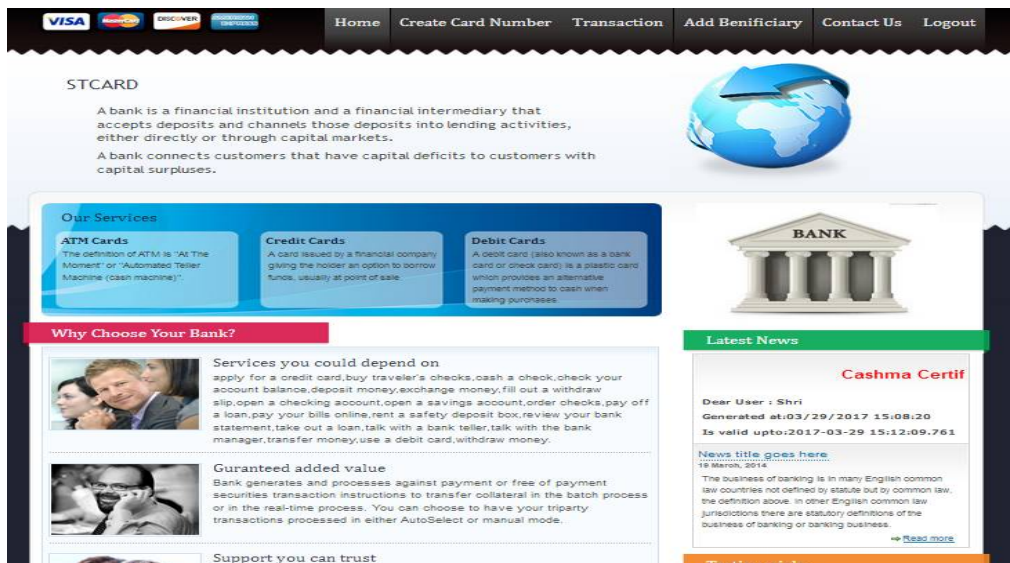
VISA MasterCard DISCOVER

Home Create Card Number Transaction Add Benificiary Contact Us Logout

STCARD

A bank is a financial institution and a financial intermediary that accepts deposits and channels those deposits into lending activities, either directly or through capital markets.

A bank connects customers that have capital deficits to customers with capital surpluses.

Our Services

ATM Cards
The definition of ATM is "At The Moment" or "Automated Teller Machine (cash machine)".

Credit Cards
A card issued by a financial company giving the holder an option to borrow funds, usually at point of sale.

Debit Cards
A debit card (also known as a bank card or check card) is a plastic card which provides an alternative payment method to cash when making purchases.

BANK

Why Choose Your Bank?

Services you could depend on
apply for a credit card,buy traveler's checks,cash a check,check your account balance,deposit money,exchange money,fill out a withdraw slip,open a checking account,open a savings account,order checks,pay off a loan,pay your bills online,rent a safety deposit box,review your bank statement,take out a loan,talk with a bank teller,talk with the bank manager,transfer money,use a debit card,withdraw money.

Guranteed added value
Bank generates and processes against payment or free of payment securities transaction instructions to transfer collateral in the batch process or in the real-time process. You can choose to have your triparty transactions processed in either AutoSelect or manual mode.

Support you can trust

Latest News

Cashma Certif

Dear User : Shri
Generated at:03/29/2017 15:08:20
Is valid upto:2017-03-29 15:12:09.761

News title goes here
19 March, 2014
The business of banking is in many English common law countries not defined by statute but by common law, the definition above. In other English common law jurisdictions there are statutory definitions of the business of banking or banking business.
Read more

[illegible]